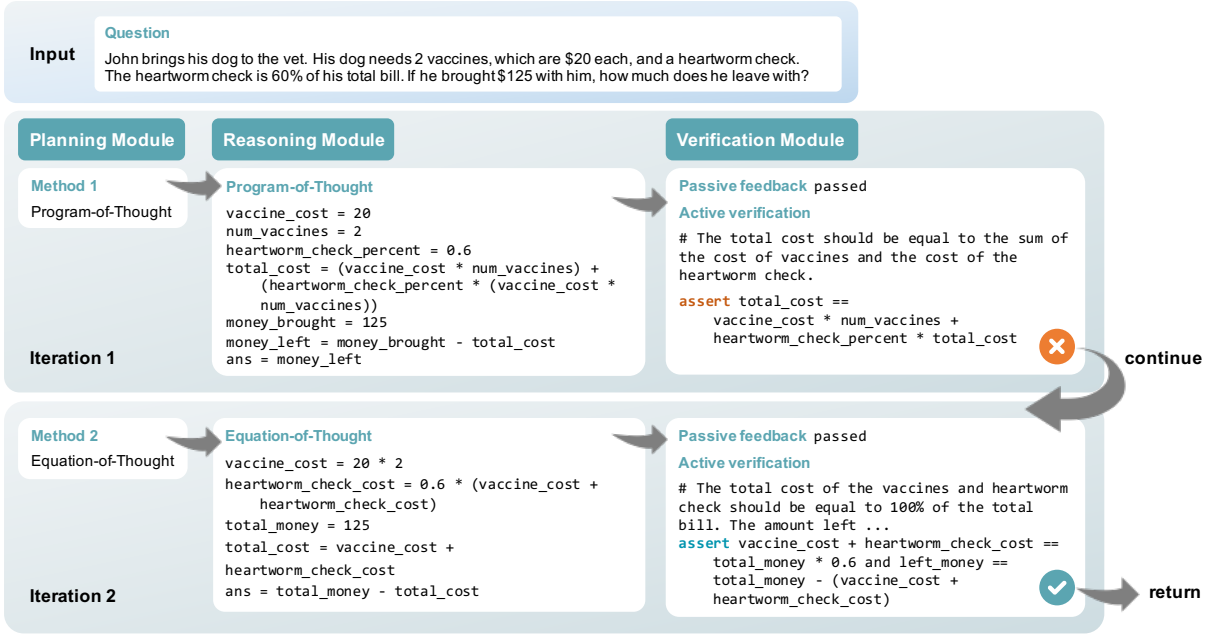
Input

Question
John brings his dog to the vet. His dog needs 2 vaccines, which are $20 each, and a heartworm check. The heartworm check is 60% of his total bill. If he brought $125 with him, how much does he leave with?

Planning Module

Method 1
Program-of-Thought

Reasoning Module

Program-of-Thought
vaccine_cost = 20
num_vaccines = 2
heartworm_check_percent = 0.6
total_cost = (vaccine_cost * num_vaccines) + (heartworm_check_percent * (vaccine_cost * num_vaccines))
money_brought = 125
money_left = money_brought - total_cost
ans = money_left

Verification Module

Passive feedback passed
Active verification
# The total cost should be equal to the sum of the cost of vaccines and the cost of the heartworm check.
assert total_cost == vaccine_cost * num_vaccines + heartworm_check_percent * total_cost

Iteration 1

continue

Method 2
Equation-of-Thought

Equation-of-Thought
vaccine_cost = 20 * 2
heartworm_check_cost = 0.6 * (vaccine_cost + heartworm_check_cost)
total_money = 125
total_cost = vaccine_cost + heartworm_check_cost
ans = total_money - total_cost

Passive feedback passed
Active verification
# The total cost of the vaccines and heartworm check should be equal to 100% of the total bill. The amount left ...
assert vaccine_cost + heartworm_check_cost == total_money * 0.6 and left_money == total_money - (vaccine_cost + heartworm_check_cost)

Iteration 2

return